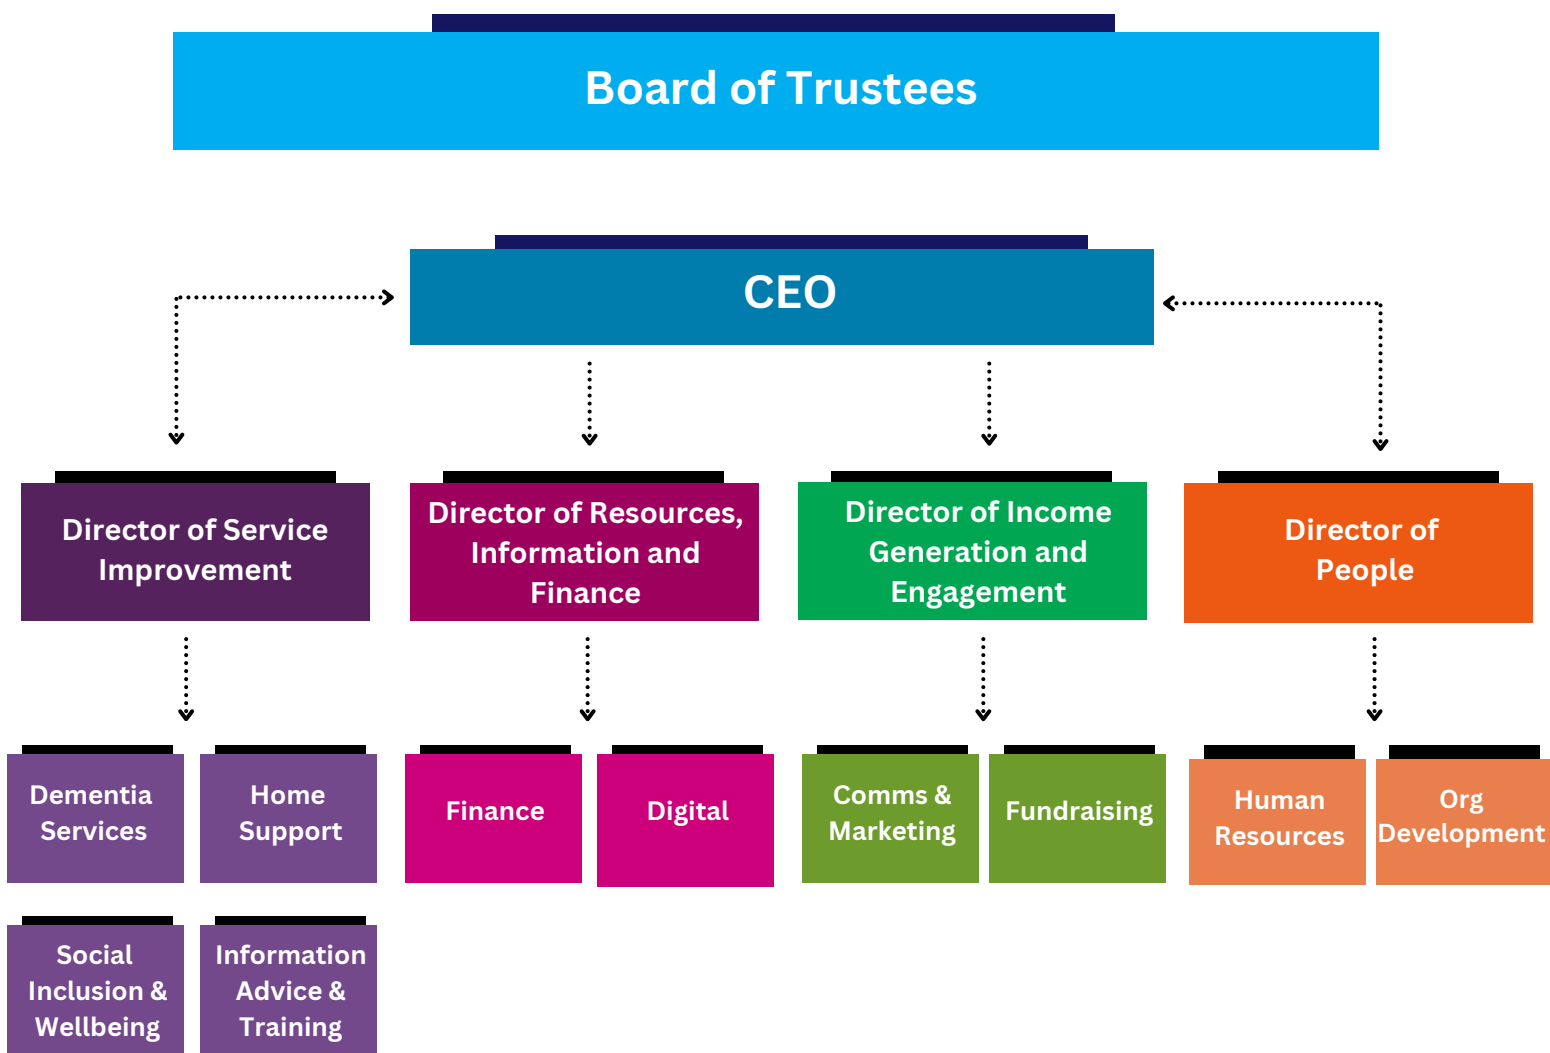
Board of Trustees

CEO

Director of Service Improvement

Director of Resources, Information and Finance

Director of Income Generation and Engagement

Director of People

Dementia Services

Home Support

Finance

Digital

Comms & Marketing

Fundraising

Human Resources

Org Development

Social Inclusion & Wellbeing

Information Advice & Training